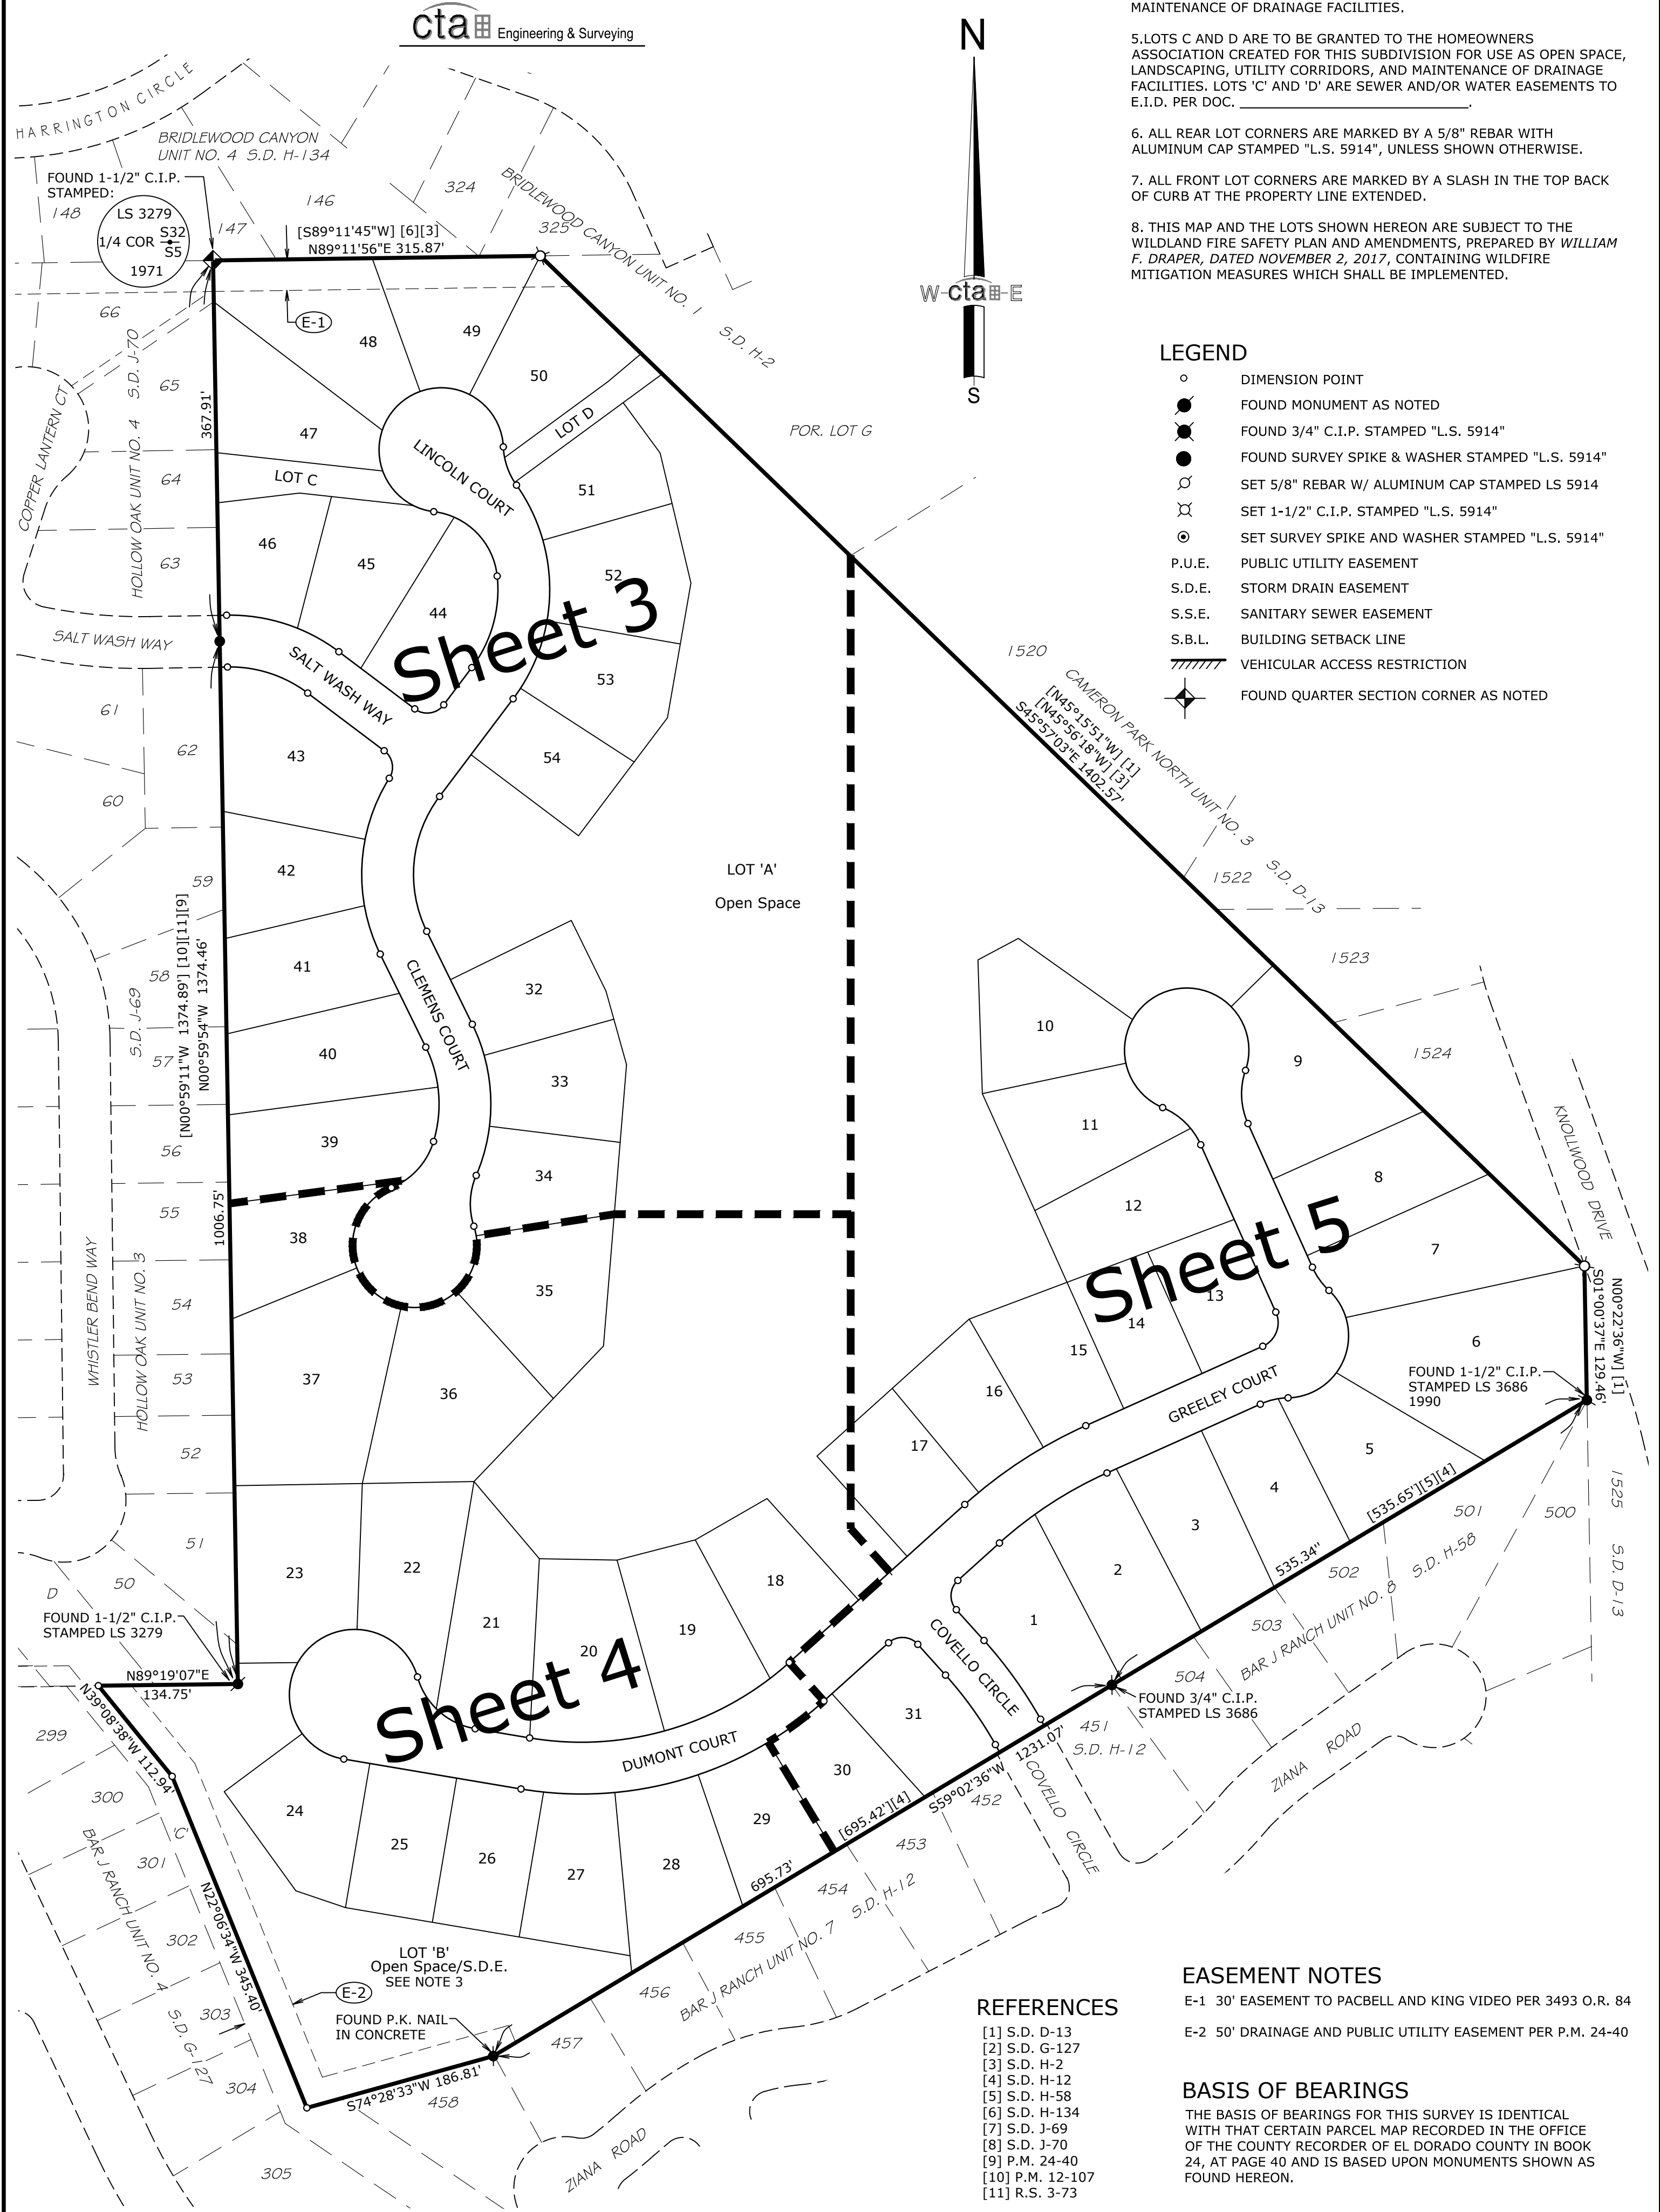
cta Engineering & Surveying

MAINTENANCE OF DRAINAGE FACILITIES.

5.LOTS C AND D ARE TO BE GRANTED TO THE HOMEOWNERS ASSOCIATION CREATED FOR THIS SUBDIVISION FOR USE AS OPEN SPACE, LANDSCAPING, UTILITY CORRIDORS, AND MAINTENANCE OF DRAINAGE FACILITIES. LOTS 'C' AND 'D' ARE SEWER AND/OR WATER EASEMENTS TO E.I.D. PER DOC. ____________________.

6. ALL REAR LOT CORNERS ARE MARKED BY A 5/8" REBAR WITH ALUMINUM CAP STAMPED "L.S. 5914", UNLESS SHOWN OTHERWISE.

7. ALL FRONT LOT CORNERS ARE MARKED BY A SLASH IN THE TOP BACK OF CURB AT THE PROPERTY LINE EXTENDED.

8. THIS MAP AND THE LOTS SHOWN HEREON ARE SUBJECT TO THE WILDLAND FIRE SAFETY PLAN AND AMENDMENTS, PREPARED BY WILLIAM F. DRAPER, DATED NOVEMBER 2, 2017, CONTAINING WILDFIRE MITIGATION MEASURES WHICH SHALL BE IMPLEMENTED.

N
W cta E
S

LEGEND
DIMENSION POINT
FOUND MONUMENT AS NOTED
FOUND 3/4" C.I.P. STAMPED "L.S. 5914"
FOUND SURVEY SPIKE & WASHER STAMPED "L.S. 5914"
SET 5/8" REBAR W/ ALUMINUM CAP STAMPED LS 5914
SET 1-1/2" C.I.P. STAMPED "L.S. 5914"
SET SURVEY SPIKE AND WASHER STAMPED "L.S. 5914"
P.U.E. PUBLIC UTILITY EASEMENT
S.D.E. STORM DRAIN EASEMENT
S.S.E. SANITARY SEWER EASEMENT
S.B.L. BUILDING SETBACK LINE
VEHICULAR ACCESS RESTRICTION
FOUND QUARTER SECTION CORNER AS NOTED

HARRINGTON CIRCLE
BRIDLEWOOD CANYON UNIT NO. 4 S.D. H-134
FOUND 1-1/2" C.I.P. STAMPED:
LS 3279
1/4 COR S32 S5
1971
148 147 146 324 325
BRIDLEWOOD CANYON UNIT NO. 1 S.D. H-2
[S89°11'45"W] [6][3]
N89°11'56"E 315.87'
E-1
66 65 64 63 61 62 60 59 58 57 56 55 54 53 52 51 50
COPPER LANTERN CT
HOLLOW OAK UNIT NO. 4 S.D. J-70
367.91'
48 49 50 47 LOT D LOT C LINCOLN COURT 51 46 45 44 52 53 54 43 42 41 40 39 38 37 36 35 34 33 32
POR. LOT G
SALT WASH WAY
SALT WASH WAY
Sheet 3
1520
CAMERON PARK NORTH UNIT NO. 3
[N45°15'51"W] [1]
[N45°56'18"W] [3]
S45°57'03"E 1402.57'
1522 S.D. D-13
LOT 'A'
Open Space
CLEMENS COURT
[N00°59'11"W 1374.89'] [10][11][9]
N00°59'54"W 1374.46'
S.D. J-69
1006.75'
WHISTLER BEND WAY
HOLLOW OAK UNIT NO. 3
1523 1524
KNOLLWOOD DRIVE
10 9 11 12 8 7 13 14 15 16 17 6 5 4 3 2 1
Sheet 5
GREELEY COURT
N00°22'36"W] [1]
S01°00'37"E 129.46'
FOUND 1-1/2" C.I.P. STAMPED LS 3686 1990
1525 S.D. D-13
500 501 502 503 504
[535.65'][5][4]
535.34'
S.D. H-58
BAR J RANCH UNIT NO. 8
D
FOUND 1-1/2" C.I.P. STAMPED LS 3279
N89°19'07"E 134.75'
23 22 21 20 19 18
Sheet 4
COVELLO CIRCLE
FOUND 3/4" C.I.P. STAMPED LS 3686
ZIANA ROAD
451 S.D. H-12
1231.07'
S59°02'36"W
452 COVELLO CIRCLE
31 30 29 28 27 26 25 24
DUMONT COURT
[695.42'][4]
695.73'
453 454 455 456 457 458
S.D. H-12
BAR J RANCH UNIT NO. 7
299 300 301 302 303 304 305
N39°08'38"W 112.94'
'C'
BAR J RANCH UNIT NO. 4
S.D. G-127
N22°06'34"W 345.40'
LOT 'B'
Open Space/S.D.E.
SEE NOTE 3
E-2
FOUND P.K. NAIL IN CONCRETE
S74°28'33"W 186.81'
ZIANA ROAD

REFERENCES
[1] S.D. D-13
[2] S.D. G-127
[3] S.D. H-2
[4] S.D. H-12
[5] S.D. H-58
[6] S.D. H-134
[7] S.D. J-69
[8] S.D. J-70
[9] P.M. 24-40
[10] P.M. 12-107
[11] R.S. 3-73

EASEMENT NOTES
E-1 30' EASEMENT TO PACBELL AND KING VIDEO PER 3493 O.R. 84
E-2 50' DRAINAGE AND PUBLIC UTILITY EASEMENT PER P.M. 24-40

BASIS OF BEARINGS
THE BASIS OF BEARINGS FOR THIS SURVEY IS IDENTICAL WITH THAT CERTAIN PARCEL MAP RECORDED IN THE OFFICE OF THE COUNTY RECORDER OF EL DORADO COUNTY IN BOOK 24, AT PAGE 40 AND IS BASED UPON MONUMENTS SHOWN AS FOUND HEREON.